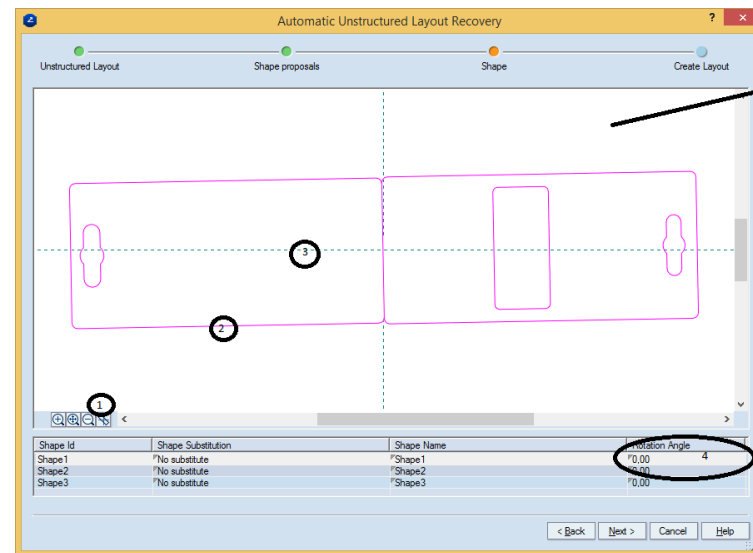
Automatic Unstructured Layout Recovery

? ✕

Unstructured Layout

Shape proposals

Shape

Create Layout

3

2

1

| Shape Id | Shape Substitution | Shape Name | Rotation Angle |
|---|---|---|---|
| Shape1 | No substitute | Shape1 | 0,00 |
| Shape2 | No substitute | Shape2 | 0,00 |
| Shape3 | No substitute | Shape3 | 0,00 |

4

< Back

Next >

Cancel

Help